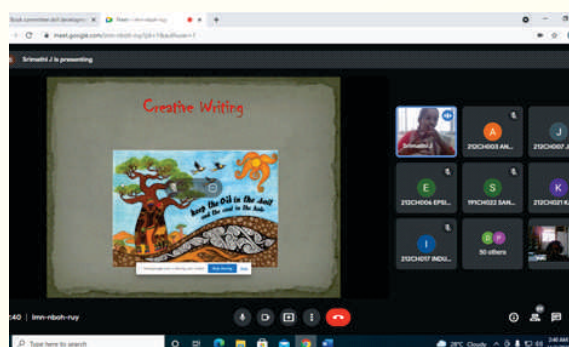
Book committee/ skill developm... ×
Meet - lmn-nboh-ruy ×
+
meet.google.com/lmn-nboh-ruy?pli=1&authuser=1
Srimathi J is presenting

Creative Writing

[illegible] the Oil in the Soil and the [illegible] in the hole

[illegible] Stop sharing Hide

Srimathi J
212CH003 AN...
212CH007 J...
212CH006 EPSI...
191CH022 SAN...
212CH021 K...
212CH017 INDU...
50 others

:40 | lmn-nboh-ruy

Type here to search
29°C Cloudy